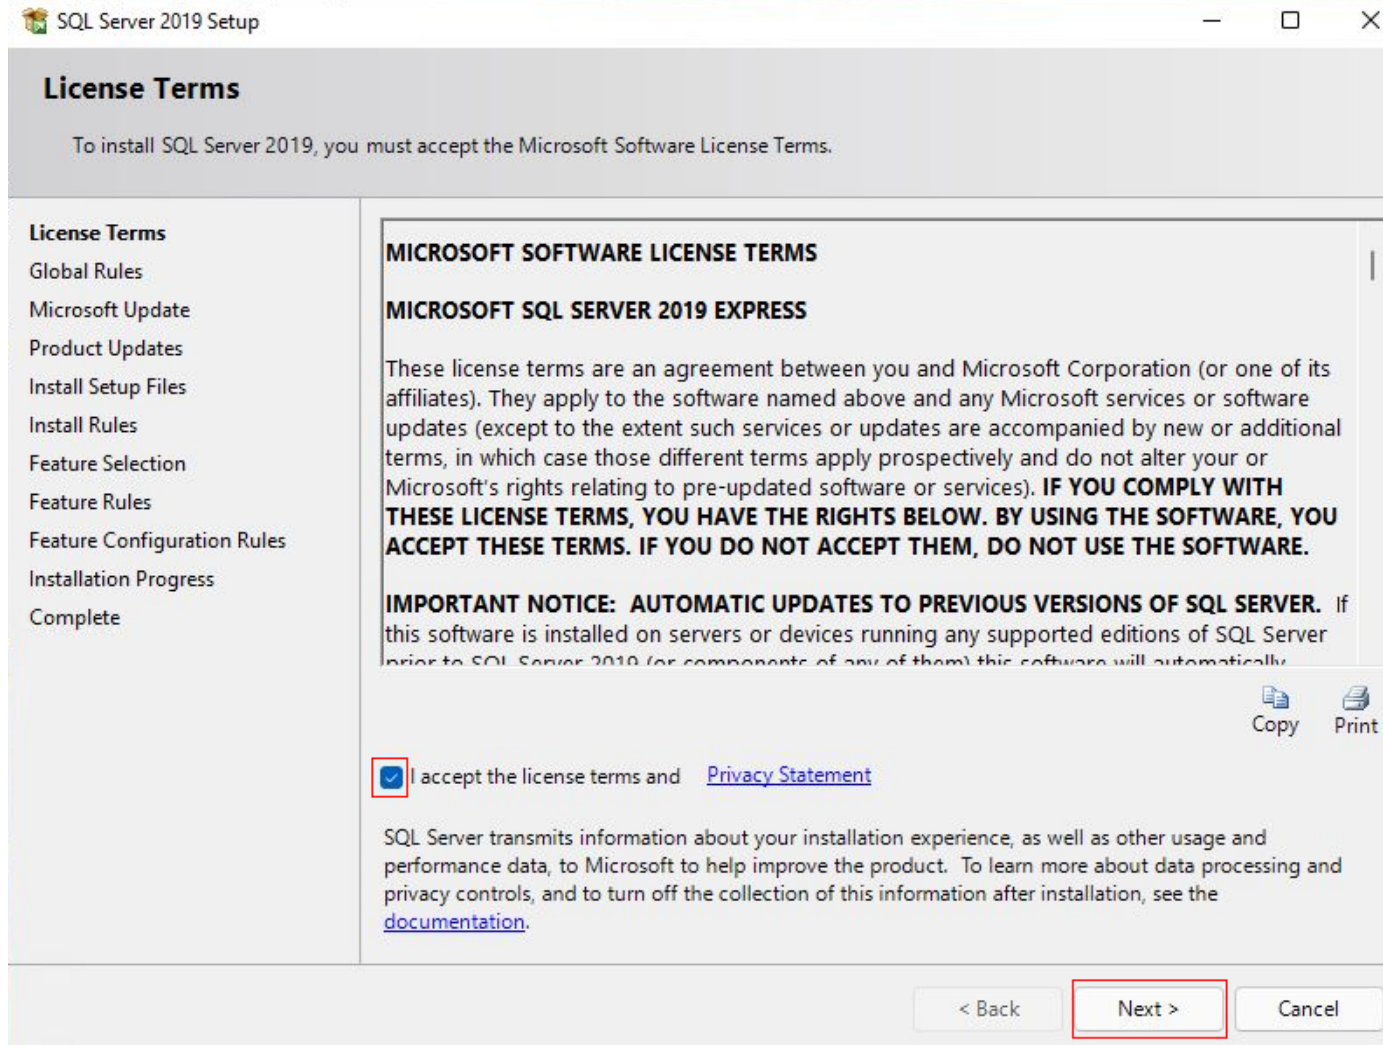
SQL Server 2019 Setup

License Terms

To install SQL Server 2019, you must accept the Microsoft Software License Terms.

License Terms
Global Rules
Microsoft Update
Product Updates
Install Setup Files
Install Rules
Feature Selection
Feature Rules
Feature Configuration Rules
Installation Progress
Complete

MICROSOFT SOFTWARE LICENSE TERMS

MICROSOFT SQL SERVER 2019 EXPRESS

These license terms are an agreement between you and Microsoft Corporation (or one of its affiliates). They apply to the software named above and any Microsoft services or software updates (except to the extent such services or updates are accompanied by new or additional terms, in which case those different terms apply prospectively and do not alter your or Microsoft's rights relating to pre-updated software or services). IF YOU COMPLY WITH THESE LICENSE TERMS, YOU HAVE THE RIGHTS BELOW. BY USING THE SOFTWARE, YOU ACCEPT THESE TERMS. IF YOU DO NOT ACCEPT THEM, DO NOT USE THE SOFTWARE.

IMPORTANT NOTICE: AUTOMATIC UPDATES TO PREVIOUS VERSIONS OF SQL SERVER. If this software is installed on servers or devices running any supported editions of SQL Server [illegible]

Copy Print

I accept the license terms and Privacy Statement

SQL Server transmits information about your installation experience, as well as other usage and performance data, to Microsoft to help improve the product. To learn more about data processing and privacy controls, and to turn off the collection of this information after installation, see the documentation.

< Back Next > Cancel